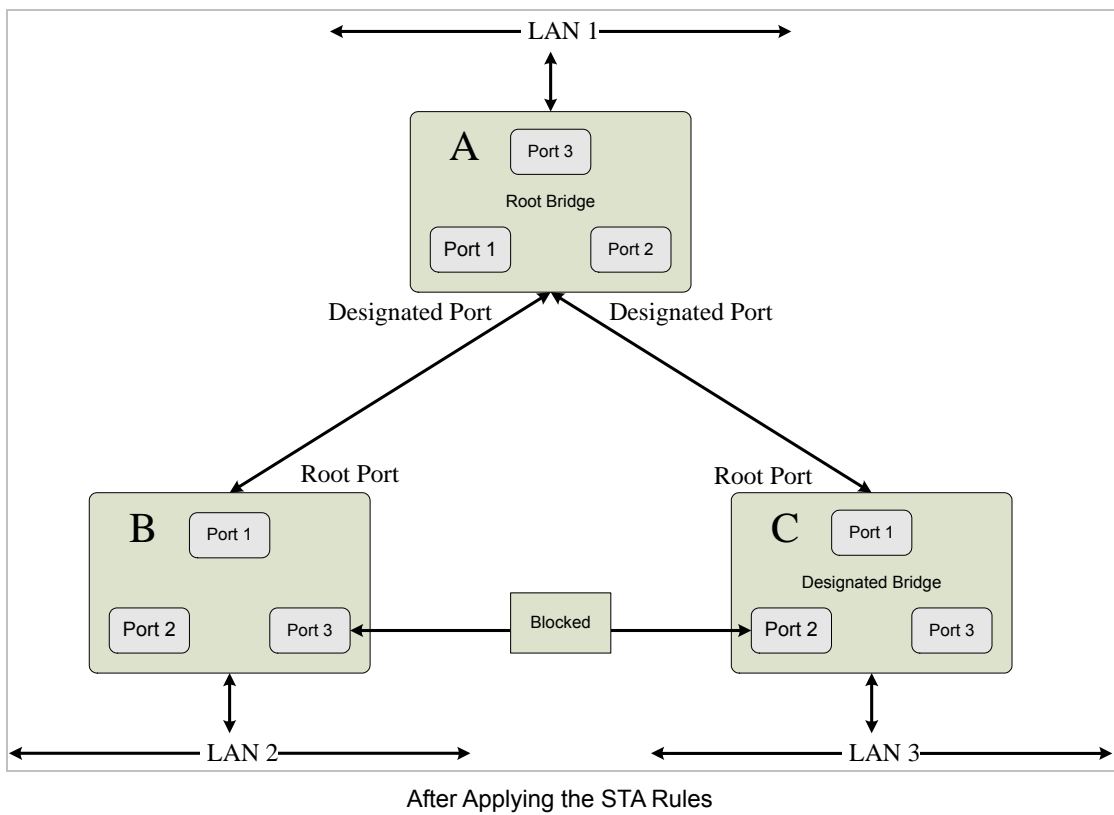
LAN 1

A
Port 3
Root Bridge
Port 1
Port 2

Designated Port
Designated Port

Root Port
Root Port

B
Port 1
Port 2
Port 3

Blocked

C
Port 1
Designated Bridge
Port 2
Port 3

LAN 2
LAN 3

After Applying the STA Rules